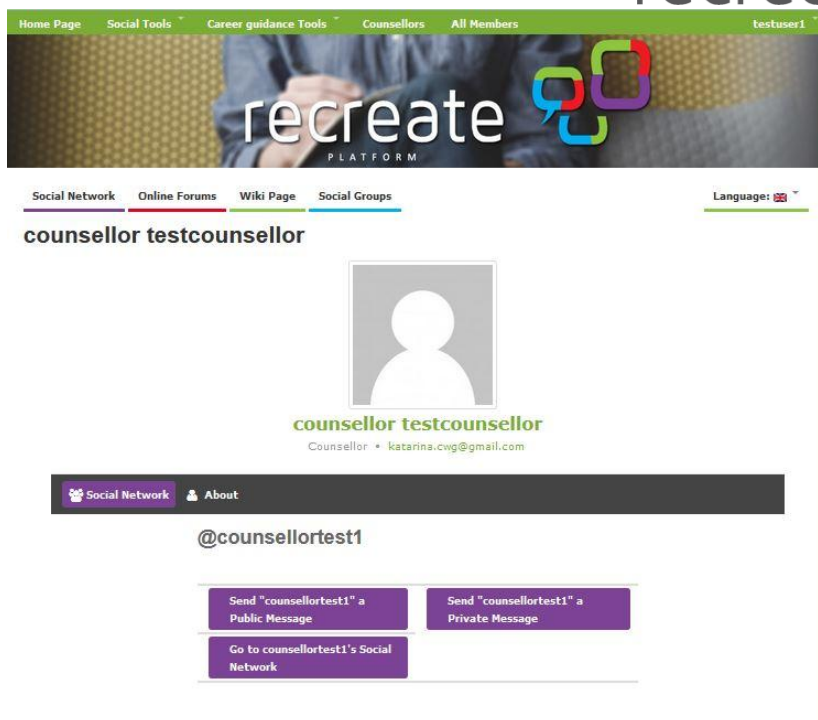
recre

Home Page Social Tools Career guidance Tools Counsellors All Members testuser1

recreate
PLATFORM

Social Network Online Forums Wiki Page Social Groups

Language:

counsellor testcounsellor

counsellor testcounsellor
Counsellor • katarina.cwg@gmail.com

Social Network About

@counsellortest1

Send "counsellortest1" a Public Message

Send "counsellortest1" a Private Message

Go to counsellortest1's Social Network